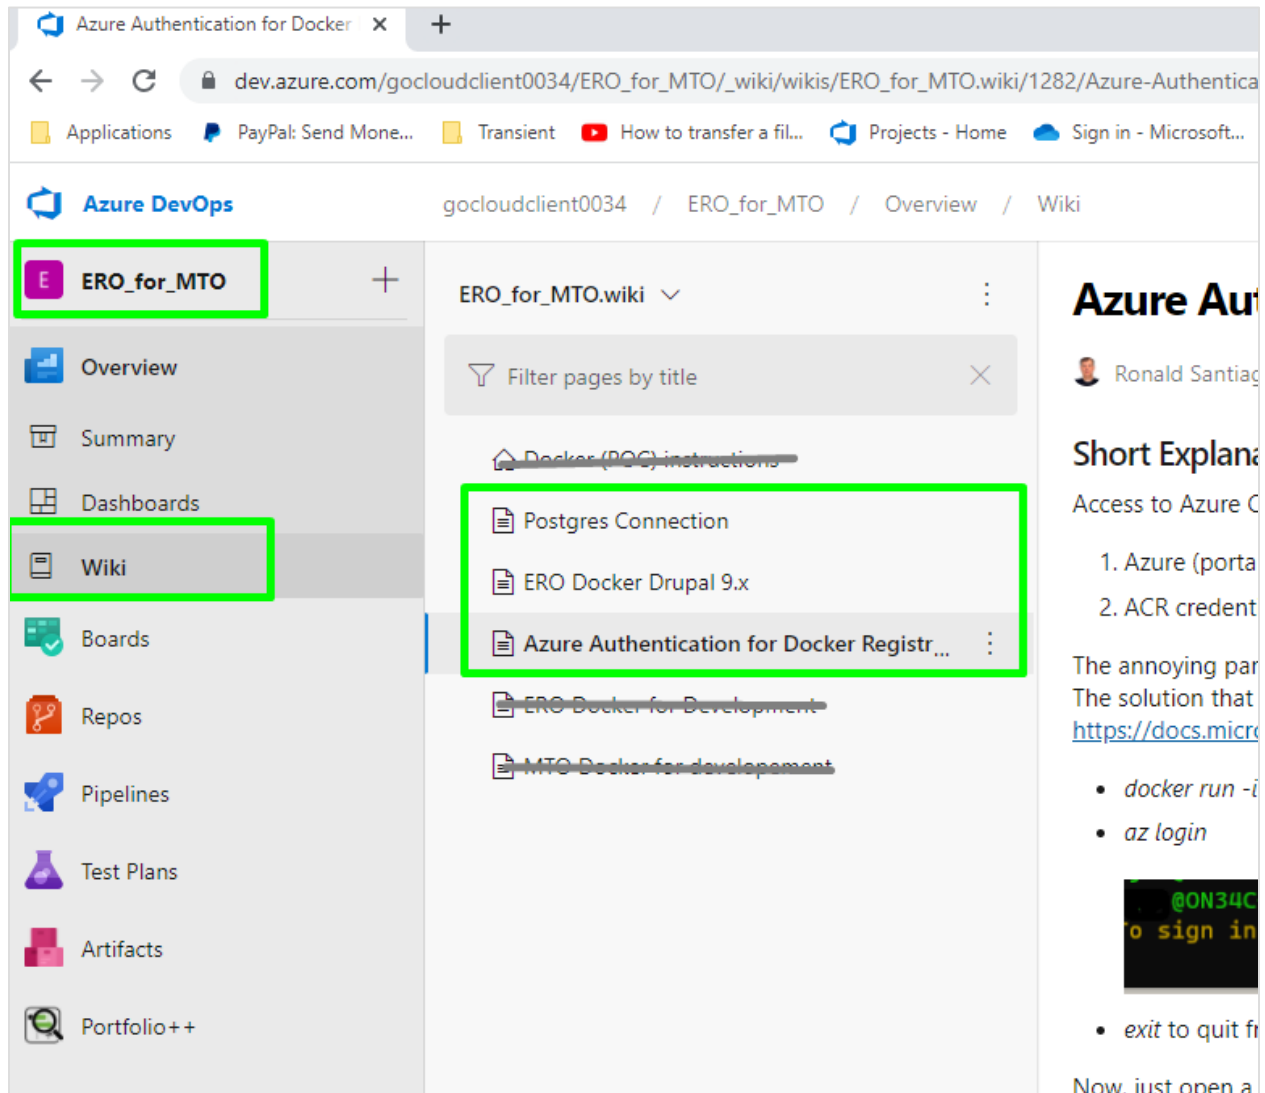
Azure Authentication for Docker ×
+
dev.azure.com/gocloudclient0034/ERO_for_MTO/_wiki/wikis/ERO_for_MTO.wiki/1282/Azure-Authentica
Applications  PayPal: Send Mone...  Transient  How to transfer a fil...  Projects - Home  Sign in - Microsoft...

Azure DevOps  gocloudclient0034 / ERO_for_MTO / Overview / Wiki

E ERO_for_MTO +
Overview
Summary
Dashboards
Wiki
Boards
Repos
Pipelines
Test Plans
Artifacts
Portfolio++

ERO_for_MTO.wiki
Filter pages by title
Docker (POC) instructions
Postgres Connection
ERO Docker Drupal 9.x
Azure Authentication for Docker Registr...
ERO Docker for Development
MTO Docker for developement

Azure Au
Ronald Santiag
Short Explana
Access to Azure C
1. Azure (porta
2. ACR credent
The annoying par
The solution that
https://docs.micr
• docker run -i
• az login
@ON34C
o sign in
• exit to quit fr
Now, just open a